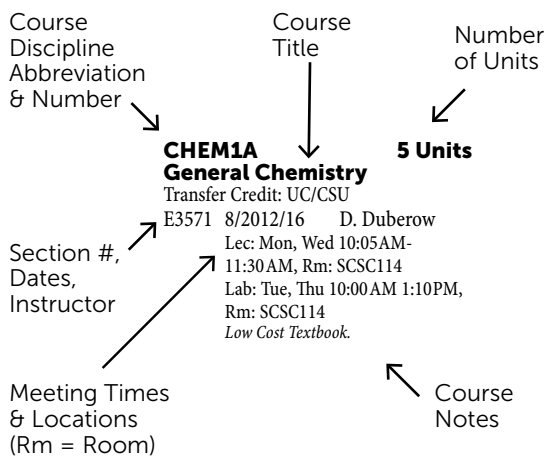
Course Discipline Abbreviation & Number

Course Title

Number of Units

CHEM1A
General Chemistry

5 Units

Transfer Credit: UC/CSU
E3571 8/2012/16 D. Duberow
Lec: Mon, Wed 10:05AM-11:30AM, Rm: SCSC114
Lab: Tue, Thu 10:00AM 1:10PM, Rm: SCSC114
*Low Cost Textbook.*

Section #, Dates, Instructor

Meeting Times & Locations (Rm = Room)

Course Notes